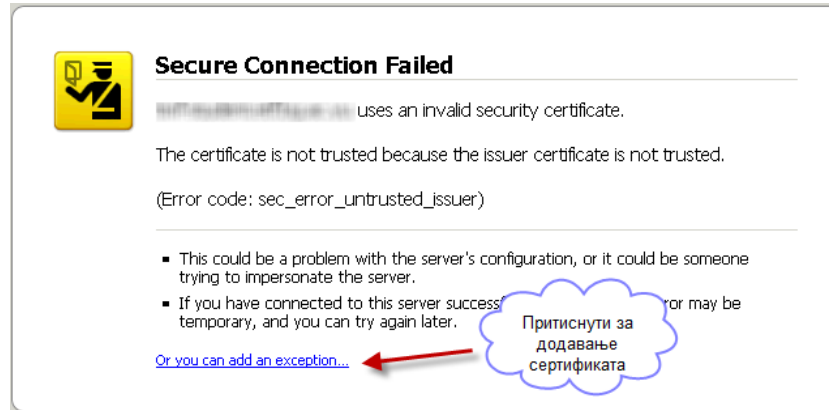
Secure Connection Failed

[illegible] uses an invalid security certificate.

The certificate is not trusted because the issuer certificate is not trusted.

(Error code: sec_error_untrusted_issuer)

- This could be a problem with the server's configuration, or it could be someone trying to impersonate the server.
- If you have connected to this server success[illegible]ror may be temporary, and you can try again later.

Or you can add an exception...

Притиснути за додавање сертификата